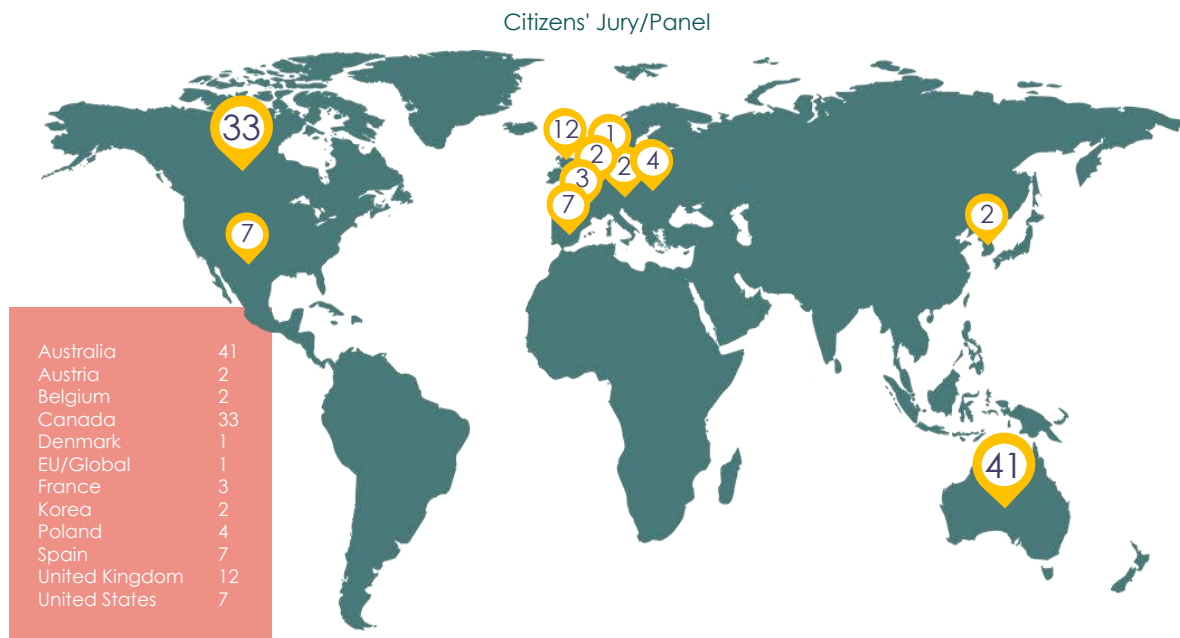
Citizens' Jury/Panel

33

7

12
1
2
2
4
3
7

2

41

| | |
|---|---|
| Australia | 41 |
| Austria | 2 |
| Belgium | 2 |
| Canada | 33 |
| Denmark | 1 |
| EU/Global | 1 |
| France | 3 |
| Korea | 2 |
| Poland | 4 |
| Spain | 7 |
| United Kingdom | 12 |
| United States | 7 |